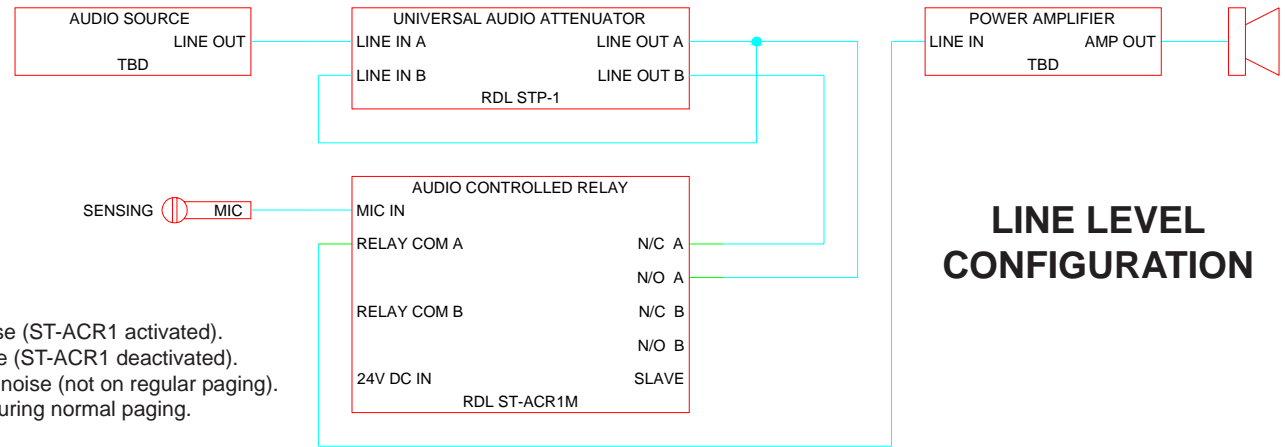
AUDIO SOURCE
LINE OUT
TBD

UNIVERSAL AUDIO ATTENUATOR
LINE IN A
LINE OUT A
LINE IN B
LINE OUT B
RDL STP-1

POWER AMPLIFIER
LINE IN
AMP OUT
TBD

SENSING
MIC

AUDIO CONTROLLED RELAY
MIC IN
RELAY COM A
N/C A
N/O A
RELAY COM B
N/C B
N/O B
24V DC IN
SLAVE
RDL ST-ACR1M

LINE LEVEL CONFIGURATION

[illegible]se (ST-ACR1 activated).
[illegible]e (ST-ACR1 deactivated).
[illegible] noise (not on regular paging).
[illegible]uring normal paging.